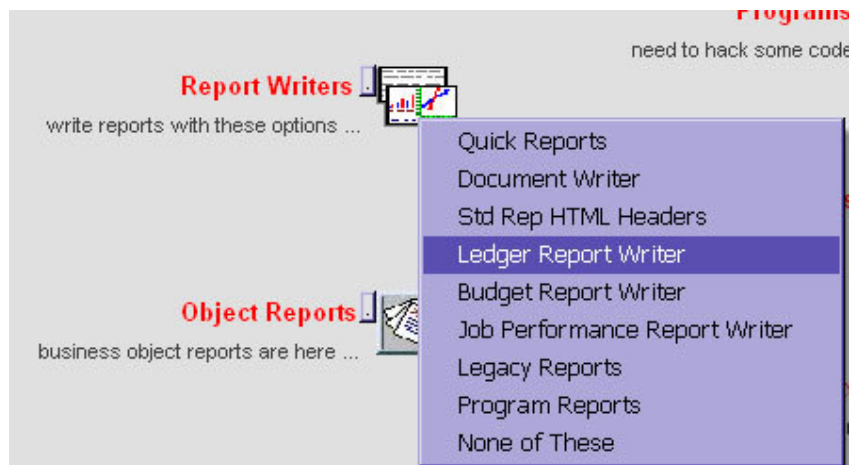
Programs
need to hack some code

Report Writers
write reports with these options ...

Quick Reports
Document Writer
Std Rep HTML Headers
Ledger Report Writer
Budget Report Writer
Job Performance Report Writer
Legacy Reports
Program Reports
None of These

Object Reports
business object reports are here ...